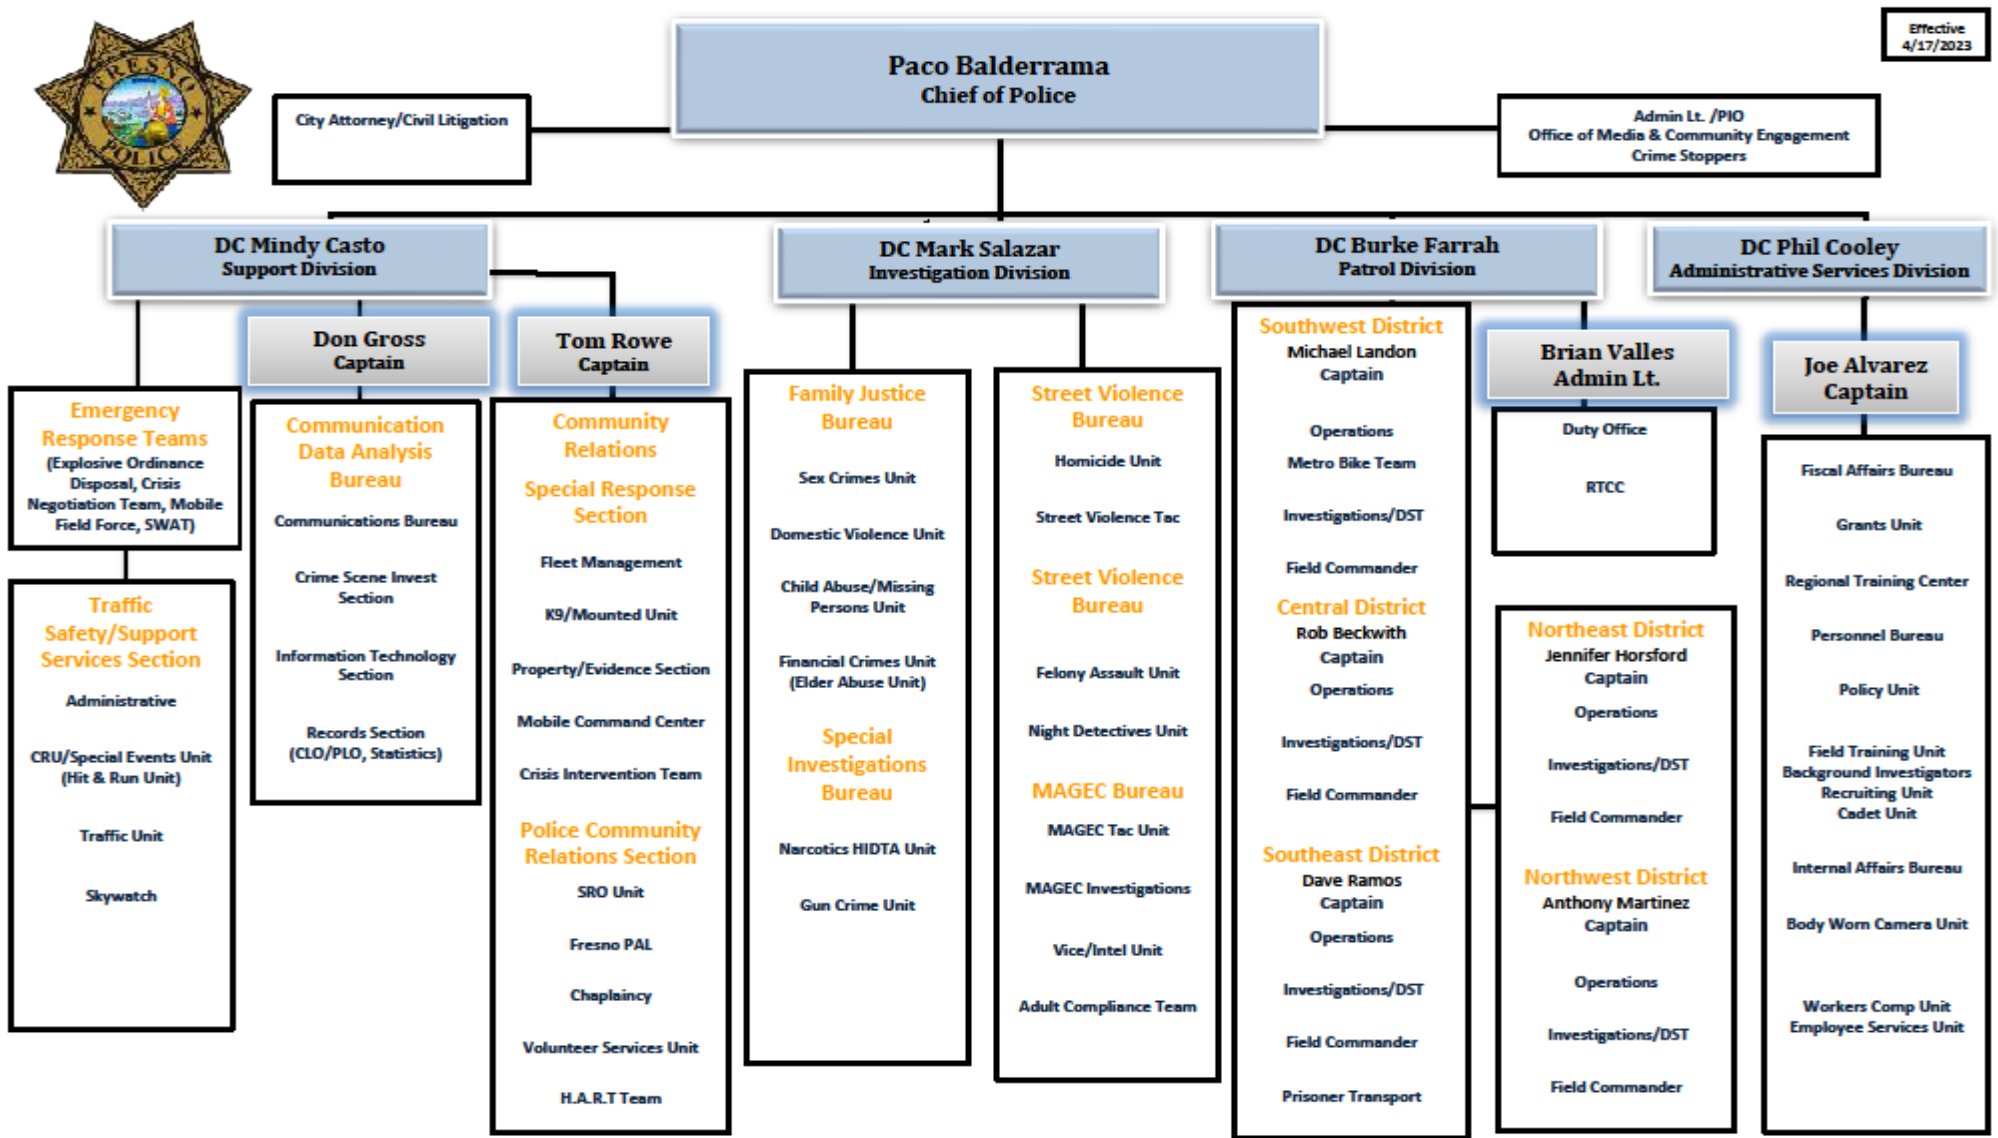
FRESNO POLICE

Effective 4/17/2023

Paco Balderrama
Chief of Police

City Attorney/Civil Litigation

Admin Lt. /PIO
Office of Media & Community Engagement
Crime Stoppers

DC Mindy Casto
Support Division

DC Mark Salazar
Investigation Division

DC Burke Farrah
Patrol Division

DC Phil Cooley
Administrative Services Division

Emergency Response Teams
(Explosive Ordinance Disposal, Crisis Negotiation Team, Mobile Field Force, SWAT)

Traffic Safety/Support Services Section
Administrative
CRU/Special Events Unit (Hit & Run Unit)
Traffic Unit
Skywatch

Don Gross
Captain

Communication Data Analysis Bureau
Communications Bureau
Crime Scene Invest Section
Information Technology Section
Records Section (CLO/PLO, Statistics)

Tom Rowe
Captain

Community Relations
Special Response Section
Fleet Management
K9/Mounted Unit
Property/Evidence Section
Mobile Command Center
Crisis Intervention Team
Police Community Relations Section
SRO Unit
Fresno PAL
Chaplaincy
Volunteer Services Unit
H.A.R.T Team

Family Justice Bureau
Sex Crimes Unit
Domestic Violence Unit
Child Abuse/Missing Persons Unit
Financial Crimes Unit (Elder Abuse Unit)
Special Investigations Bureau
Narcotics HIDTA Unit
Gun Crime Unit

Street Violence Bureau
Homicide Unit
Street Violence Tac
Street Violence Bureau
Felony Assault Unit
Night Detectives Unit
MAGEC Bureau
MAGEC Tac Unit
MAGEC Investigations
Vice/Intel Unit
Adult Compliance Team

Southwest District
Michael Landon
Captain
Operations
Metro Bike Team
Investigations/DST
Field Commander
Central District
Rob Beckwith
Captain
Operations
Investigations/DST
Field Commander
Southeast District
Dave Ramos
Captain
Operations
Investigations/DST
Field Commander
Prisoner Transport

Brian Valles
Admin Lt.
Duty Office
RTCC

Northeast District
Jennifer Horsford
Captain
Operations
Investigations/DST
Field Commander
Northwest District
Anthony Martinez
Captain
Operations
Investigations/DST
Field Commander

Joe Alvarez
Captain
Fiscal Affairs Bureau
Grants Unit
Regional Training Center
Personnel Bureau
Policy Unit
Field Training Unit
Background Investigators
Recruiting Unit
Cadet Unit
Internal Affairs Bureau
Body Worn Camera Unit
Workers Comp Unit
Employee Services Unit